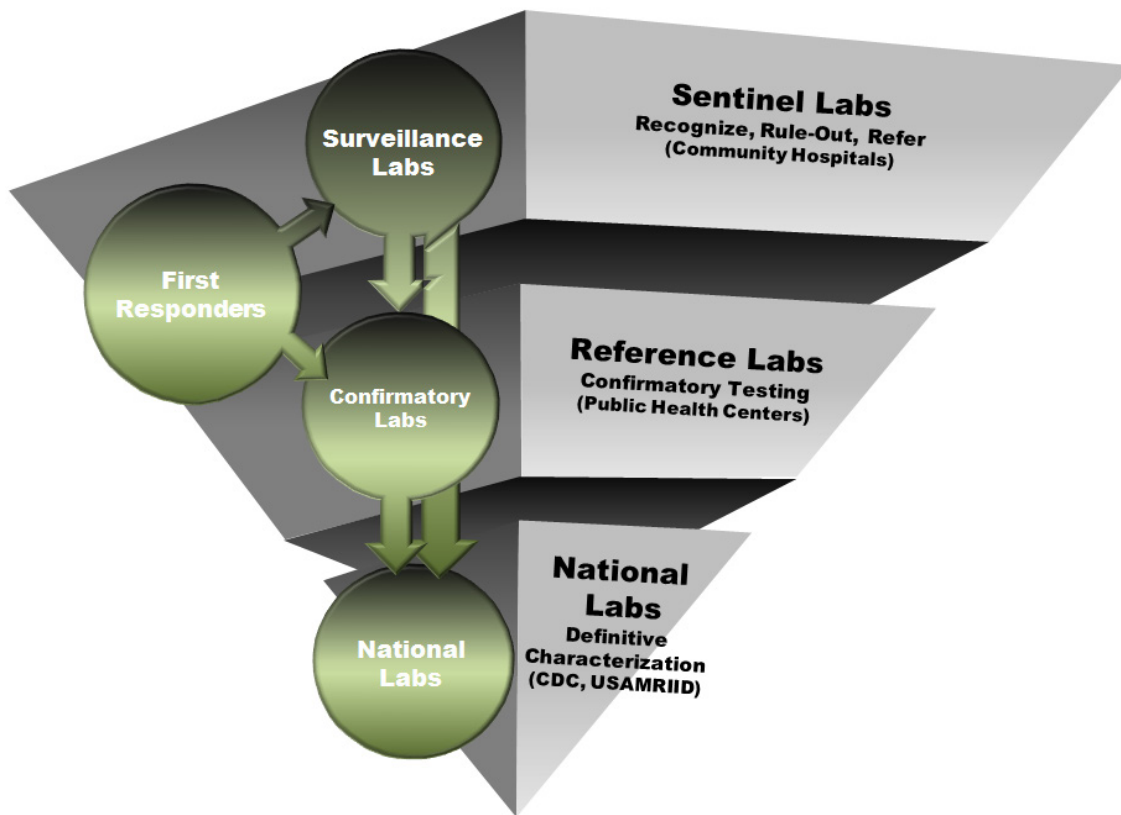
Surveillance Labs

First Responders

Confirmatory Labs

National Labs

Sentinel Labs
Recognize, Rule-Out, Refer
(Community Hospitals)

Reference Labs
Confirmatory Testing
(Public Health Centers)

National Labs
Definitive Characterization
(CDC, USAMRIID)